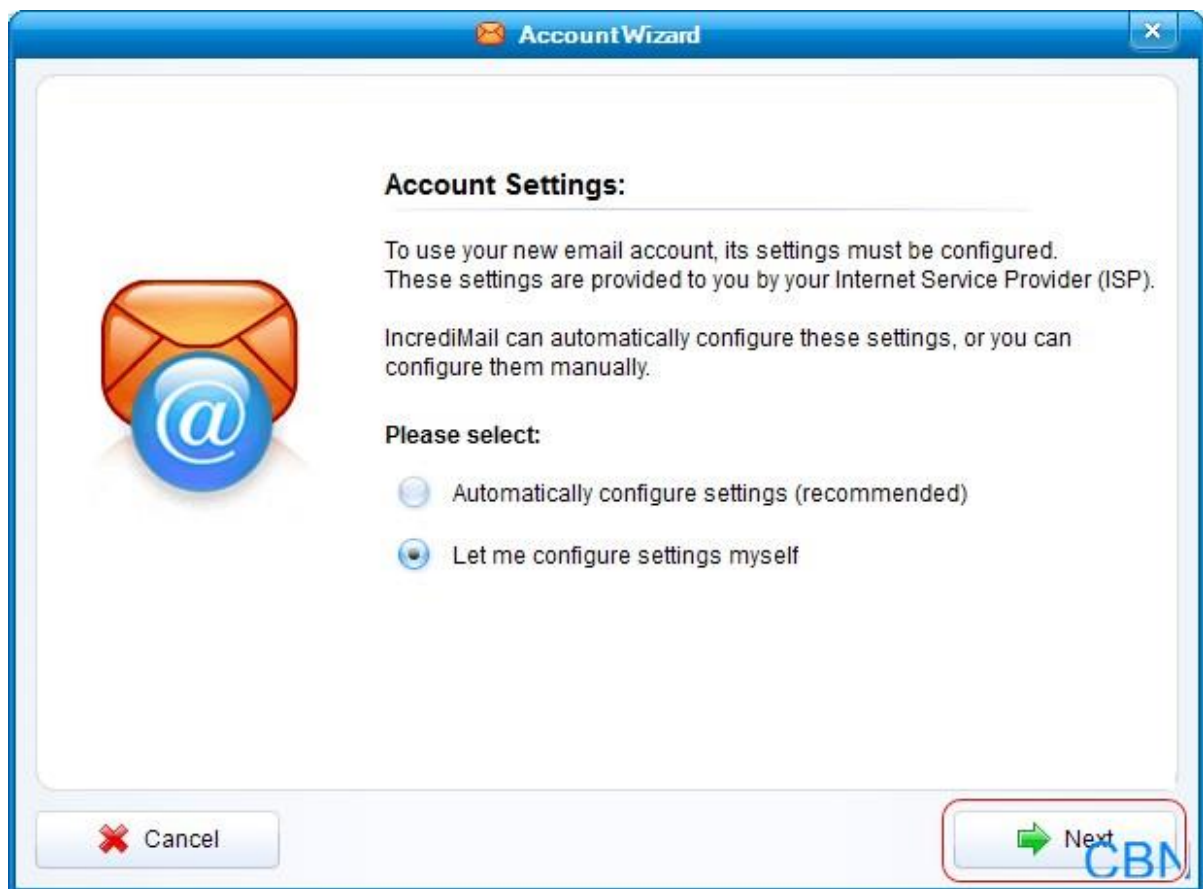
Account Wizard

Account Settings:

To use your new email account, its settings must be configured. These settings are provided to you by your Internet Service Provider (ISP).

IncrediMail can automatically configure these settings, or you can configure them manually.

Please select:

Automatically configure settings (recommended)

Let me configure settings myself

Cancel

Next

CBN